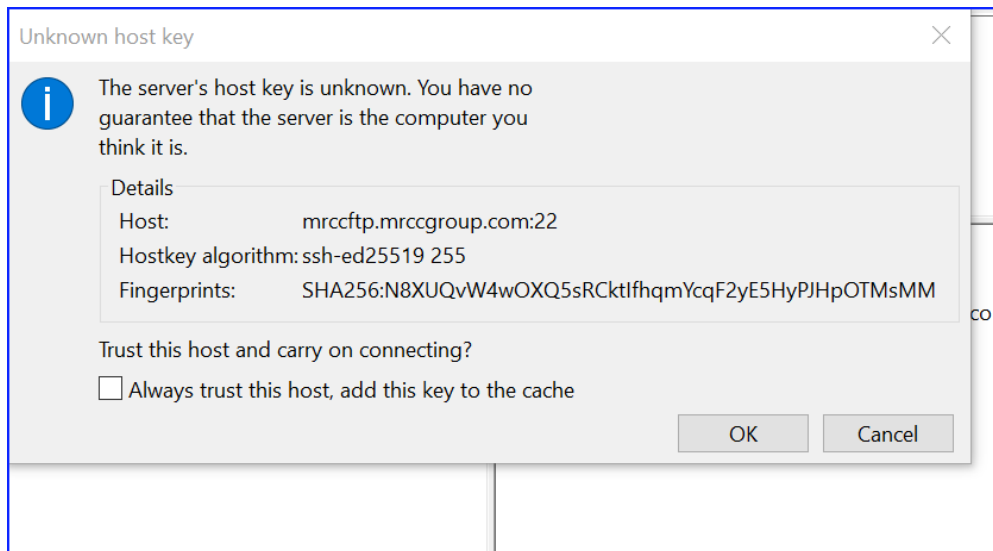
Unknown host key

The server's host key is unknown. You have no guarantee that the server is the computer you think it is.

Details

Host: mrccftp.mrccgroup.com:22

Hostkey algorithm: ssh-ed25519 255

Fingerprints: SHA256:N8XUQvW4wOXQ5sRCktIfhqmYcqF2yE5HyPJHpOTMsMM

Trust this host and carry on connecting?

Always trust this host, add this key to the cache

OK

Cancel

co